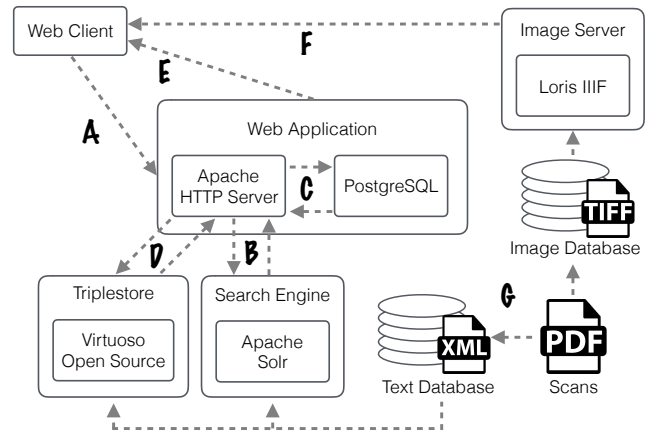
Web Client

F

Image Server

Loris IIIF

E

A

Web Application

Apache HTTP Server

C

PostgreSQL

TIFF

Image Database

D

B

Triplestore

Virtuoso Open Source

Search Engine

Apache Solr

G

XML

PDF

Text Database

Scans